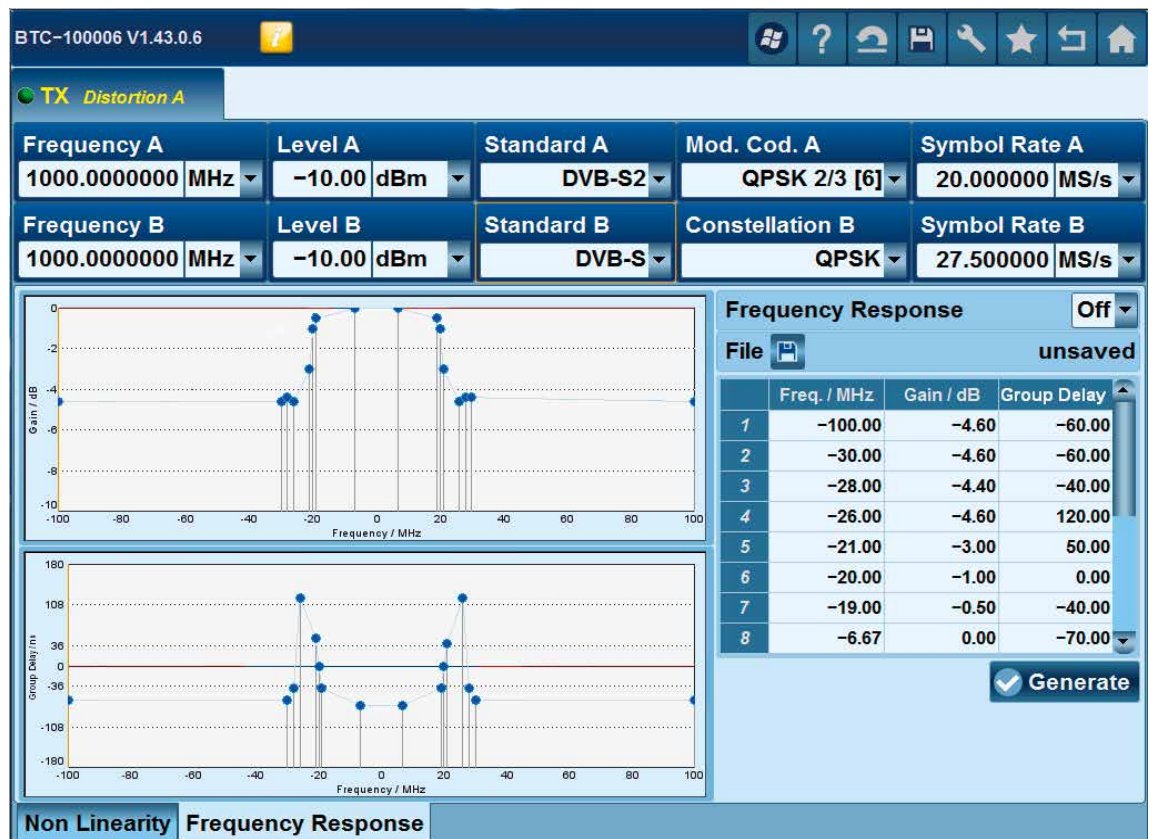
BTC-100006 V1.43.0.6

TX Distortion A

Frequency A
1000.0000000 MHz

Level A
-10.00 dBm

Standard A
DVB-S2

Mod. Cod. A
QPSK 2/3 [6]

Symbol Rate A
20.000000 MS/s

Frequency B
1000.0000000 MHz

Level B
-10.00 dBm

Standard B
DVB-S

Constellation B
QPSK

Symbol Rate B
27.500000 MS/s

0
-2
-4
-6
-8
-10
Gain / dB
-100 -80 -60 -40 -20 0 20 40 60 80 100
Frequency / MHz

180
108
36
0
-36
-108
-180
Group Delay / ns
-100 -80 -60 -40 -20 0 20 40 60 80 100
Frequency / MHz

Frequency Response Off

File unsaved

| | Freq. / MHz | Gain / dB | Group Delay |
|---|---|---|---|
| 1 | -100.00 | -4.60 | -60.00 |
| 2 | -30.00 | -4.60 | -60.00 |
| 3 | -28.00 | -4.40 | -40.00 |
| 4 | -26.00 | -4.60 | 120.00 |
| 5 | -21.00 | -3.00 | 50.00 |
| 6 | -20.00 | -1.00 | 0.00 |
| 7 | -19.00 | -0.50 | -40.00 |
| 8 | -6.67 | 0.00 | -70.00 |

Generate

Non Linearity Frequency Response